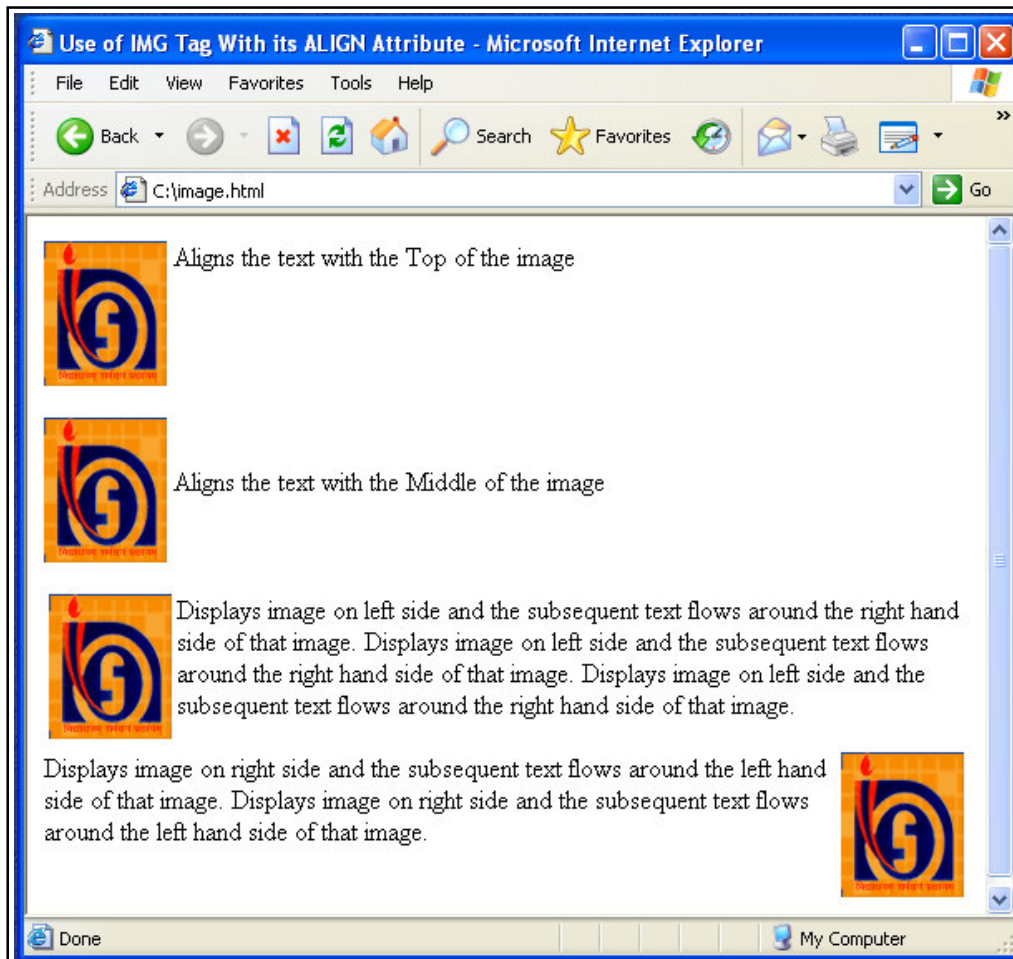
Use of IMG Tag With its ALIGN Attribute - Microsoft Internet Explorer

File Edit View Favorites Tools Help

Back Search Favorites

Address C:\image.html Go

Aligns the text with the Top of the image

Aligns the text with the Middle of the image

Displays image on left side and the subsequent text flows around the right hand side of that image. Displays image on left side and the subsequent text flows around the right hand side of that image. Displays image on left side and the subsequent text flows around the right hand side of that image.

Displays image on right side and the subsequent text flows around the left hand side of that image. Displays image on right side and the subsequent text flows around the left hand side of that image.

Done My Computer